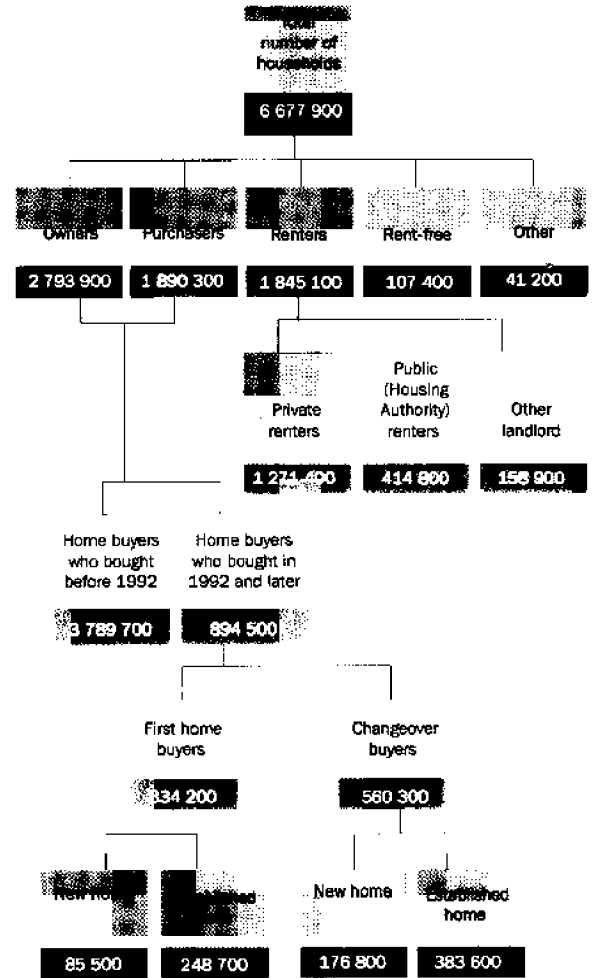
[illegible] total number of households

6 677 900

Owners

2 793 900

Purchasers

1 890 300

Renters

1 845 100

Rent-free

107 400

Other

41 200

Private renters

1 271 400

Public (Housing Authority) renters

414 800

Other landlord

158 900

Home buyers who bought before 1992

3 789 700

Home buyers who bought in 1992 and later

894 500

First home buyers

334 200

Changeover buyers

560 300

New ho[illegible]

85 500

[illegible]

248 700

New home

176 800

Established home

383 600